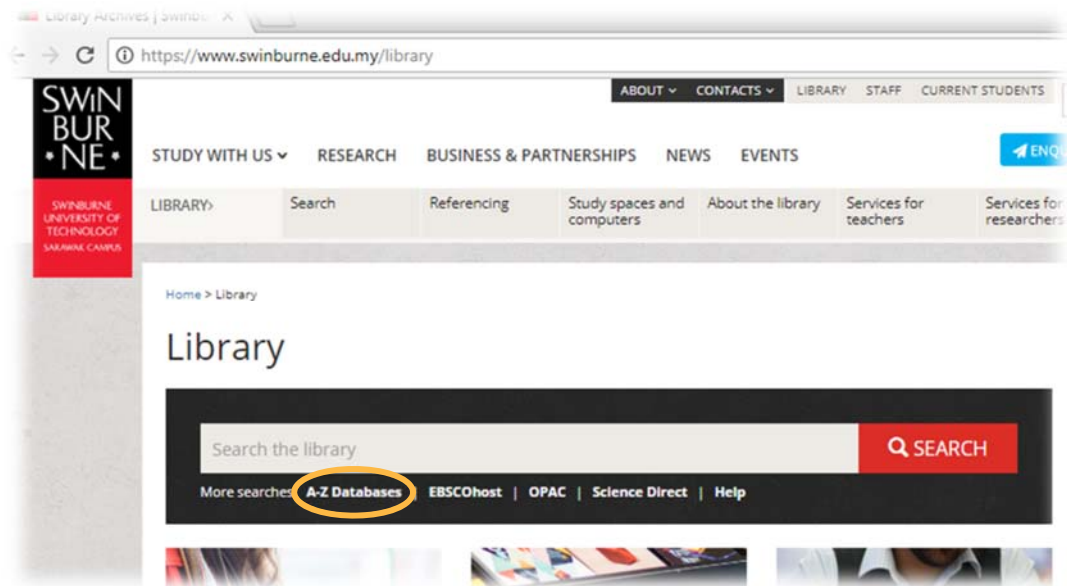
Library Archives | Swinb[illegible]

https://www.swinburne.edu.my/library

SWIN BUR •NE•

SWINBURNE UNIVERSITY OF TECHNOLOGY SARAWAK CAMPUS

ABOUT CONTACTS LIBRARY STAFF CURRENT STUDENTS

STUDY WITH US RESEARCH BUSINESS & PARTNERSHIPS NEWS EVENTS

ENQ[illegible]

LIBRARY› Search Referencing Study spaces and computers About the library Services for teachers Services for researchers

Home > Library

Library

Search the library

SEARCH

More searches: A-Z Databases | EBSCOhost | OPAC | Science Direct | Help